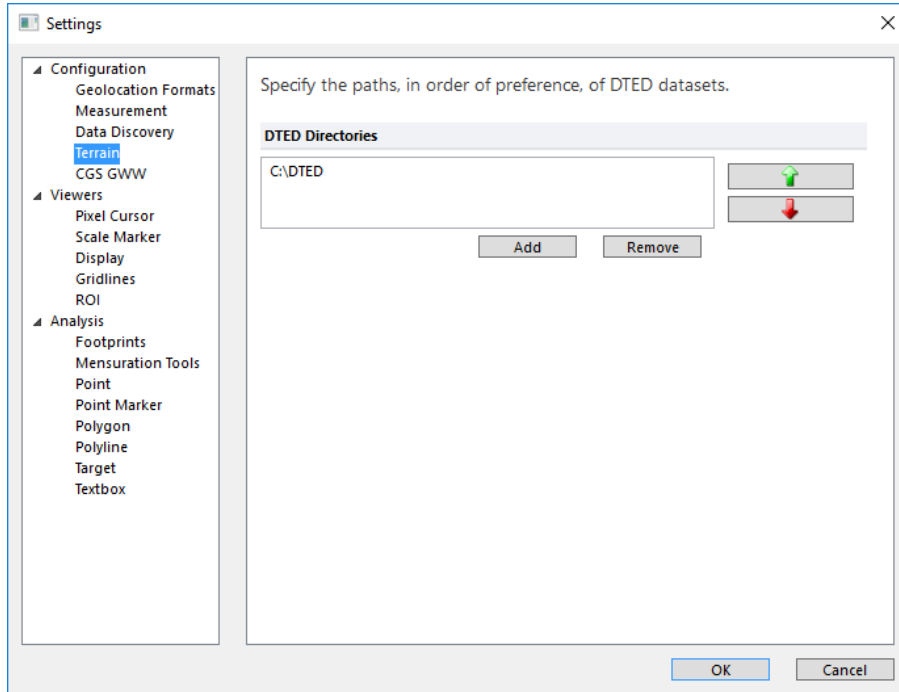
Settings

Configuration
Geolocation Formats
Measurement
Data Discovery
Terrain
CGS GWW
Viewers
Pixel Cursor
Scale Marker
Display
Gridlines
ROI
Analysis
Footprints
Mensuration Tools
Point
Point Marker
Polygon
Polyline
Target
Textbox

Specify the paths, in order of preference, of DTED datasets.

DTED Directories

C:\DTED

Add
Remove

OK
Cancel